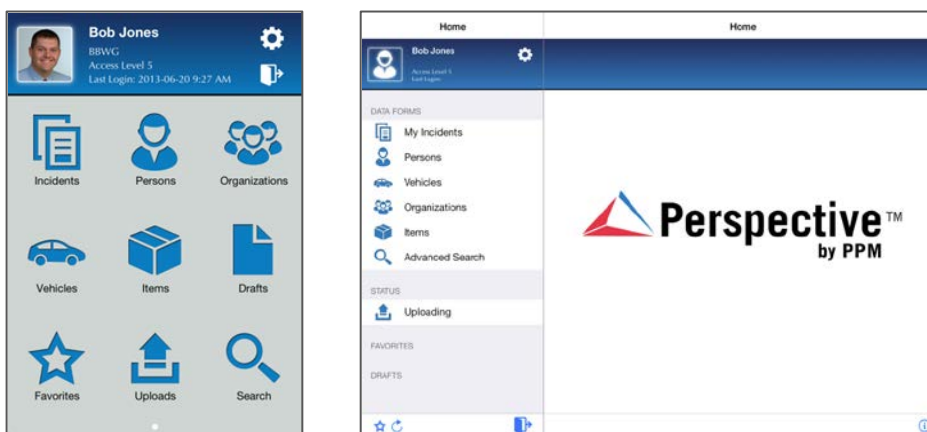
Bob Jones
BBWG
Access Level 5
Last Login: 2013-06-20 9:27 AM

Incidents
Persons
Organizations
Vehicles
Items
Drafts
Favorites
Uploads
Search

Home
Home

Bob Jones
Access Level 5
Last Login:

DATA FORMS
My Incidents
Persons
Vehicles
Organizations
Items
Advanced Search

STATUS
Uploading

FAVORITES

DRAFTS

Perspective™
by PPM